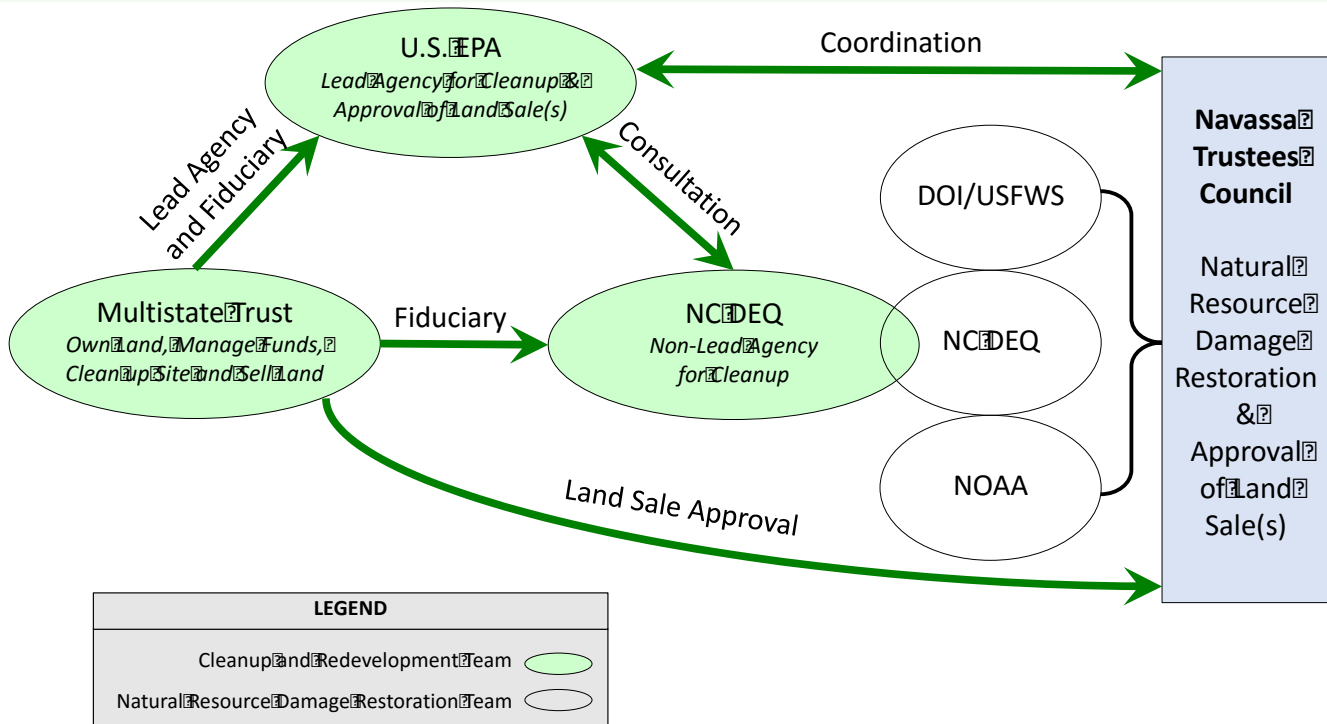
U.S. EPA
Lead Agency for Cleanup & Approval of Land Sale(s)

Coordination

Navassa Trustees Council

Natural Resource Damage Restoration & Approval of Land Sale(s)

Lead Agency and Fiduciary

Consultation

DOI/USFWS

Multistate Trust
Own Land, Manage Funds, Cleanup Site and Sell Land

Fiduciary

NC DEQ
Non-Lead Agency for Cleanup

NC DEQ

NOAA

Land Sale Approval

LEGEND

Cleanup and Redevelopment Team

Natural Resource Damage Restoration Team